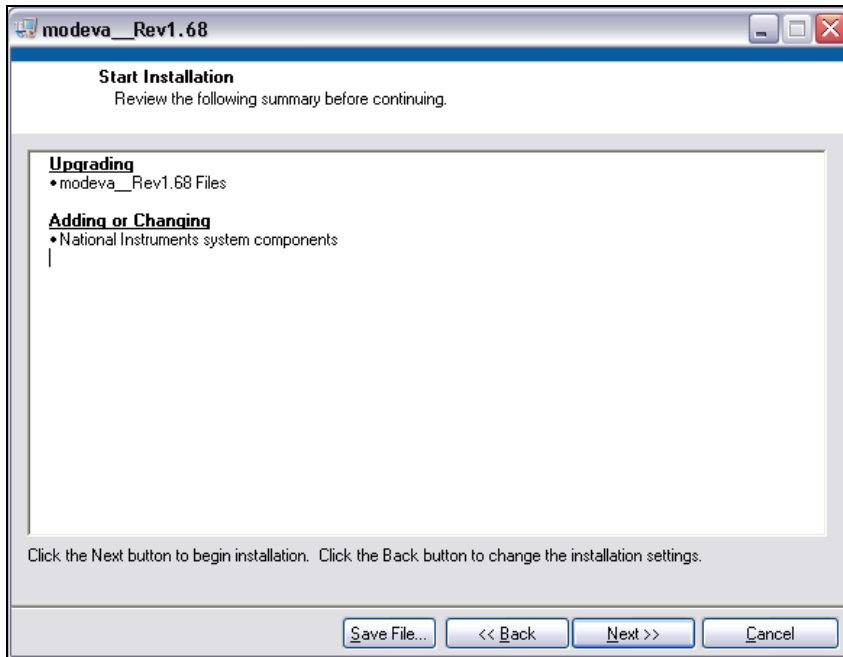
modeva__Rev1.68

Start Installation
Review the following summary before continuing.

Upgrading
• modeva__Rev1.68 Files

Adding or Changing
• National Instruments system components

Click the Next button to begin installation. Click the Back button to change the installation settings.

Save File... << Back Next >> Cancel